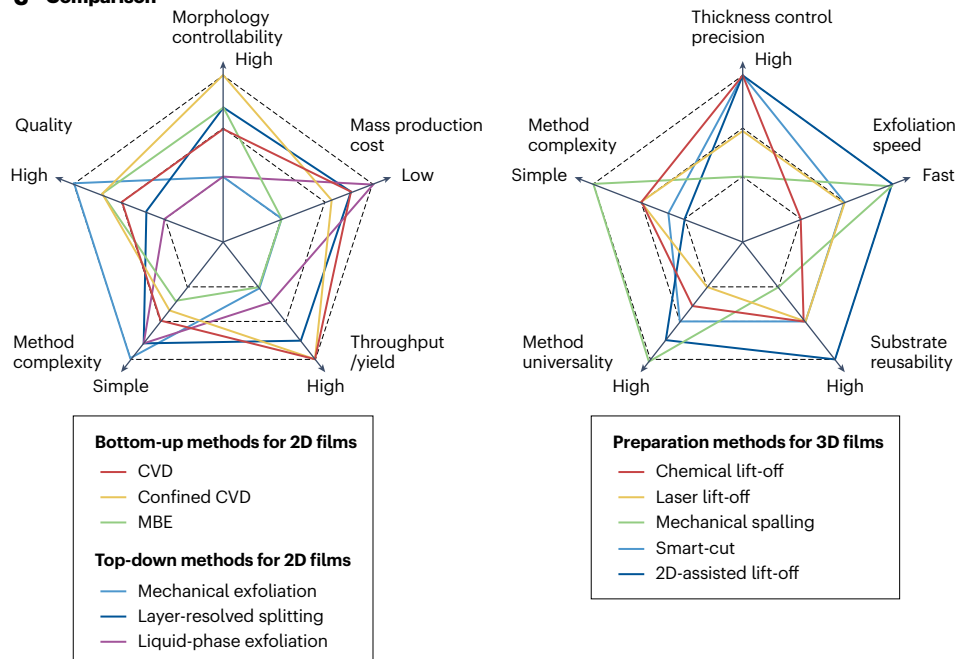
c Comparison

Morphology controllability
High
Quality
High
Mass production cost
Low
Method complexity
Simple
Throughput /yield
High

Bottom-up methods for 2D films
CVD
Confined CVD
MBE
Top-down methods for 2D films
Mechanical exfoliation
Layer-resolved splitting
Liquid-phase exfoliation

Thickness control precision
High
Method complexity
Simple
Exfoliation speed
Fast
Method universality
High
Substrate reusability
High

Preparation methods for 3D films
Chemical lift-off
Laser lift-off
Mechanical spalling
Smart-cut
2D-assisted lift-off